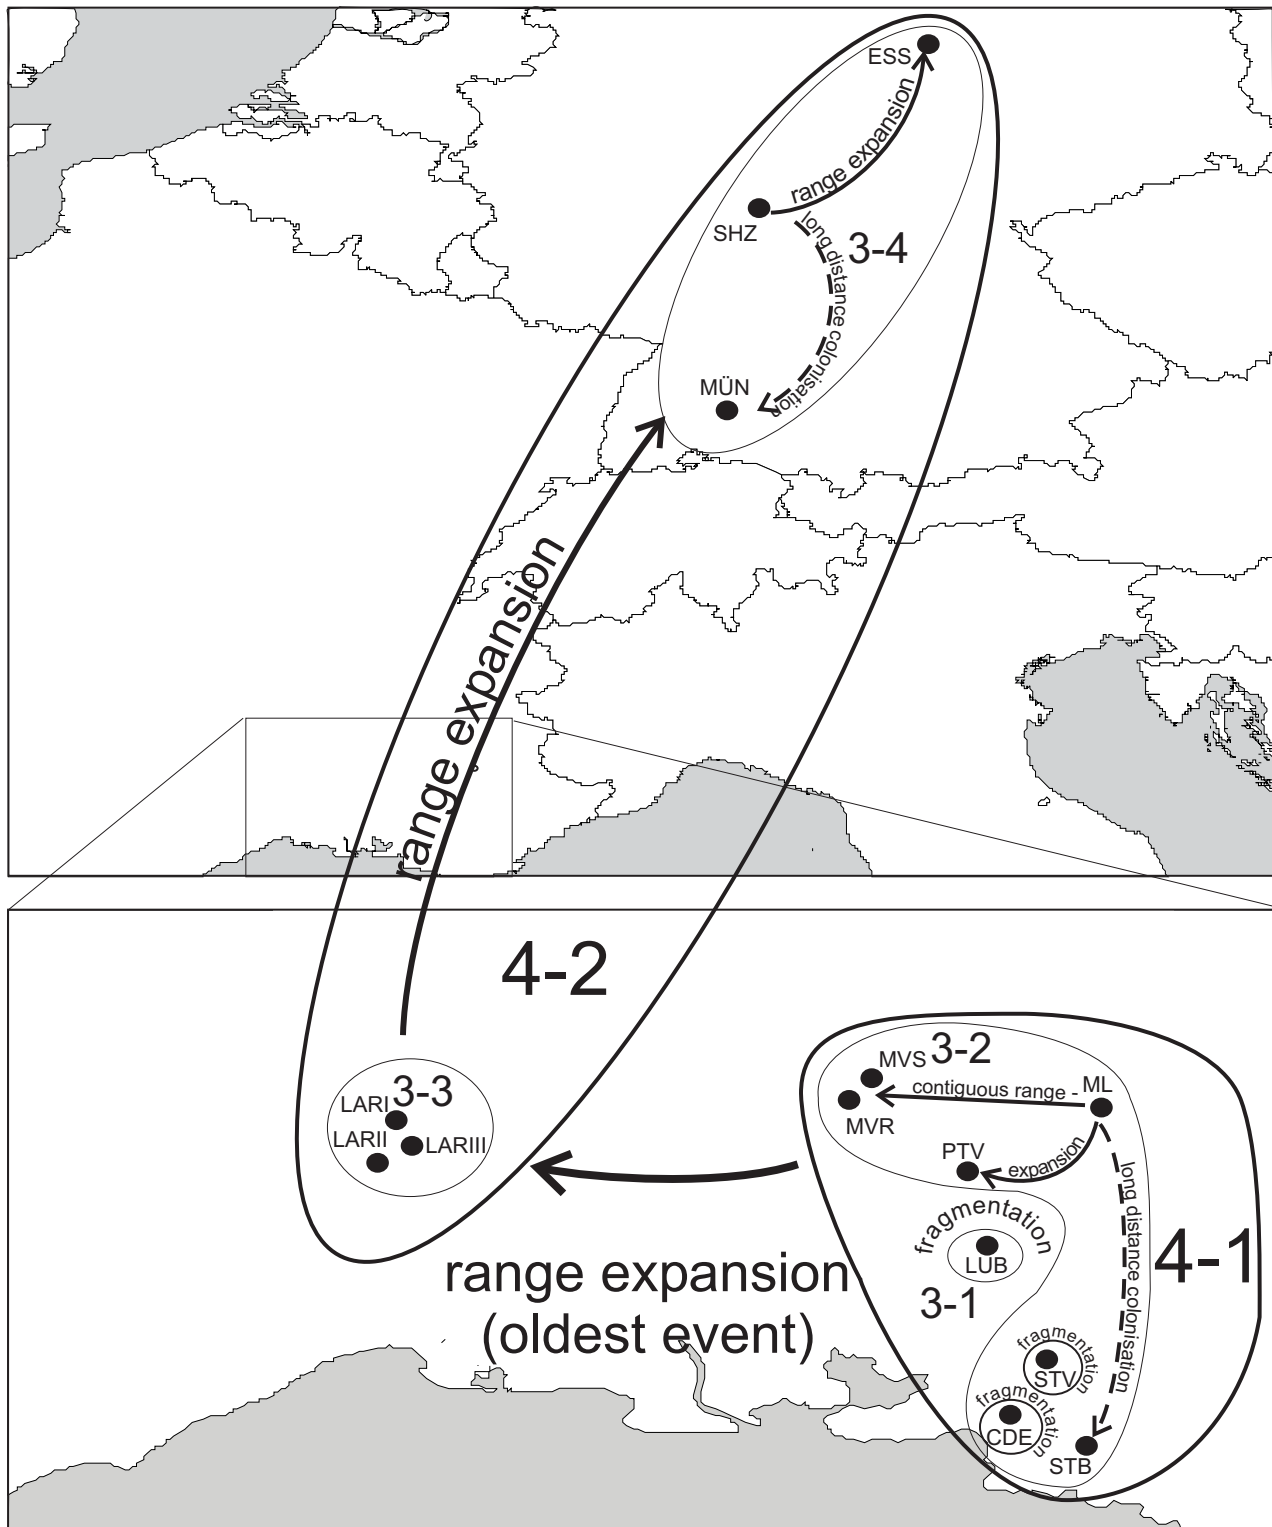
ESS
range expansion
SHZ
3-4
long distance colonisation
MÜN
range expansion
4-2
MVS 3-2
ML
contiguous range -
MVR
PTV
expansion
LARI 3-3
LARII
LARIII
fragmentation
LUB
long distance colonisation
4-1
range expansion
(oldest event)
3-1
fragmentation
STV
fragmentation
CDE
STB